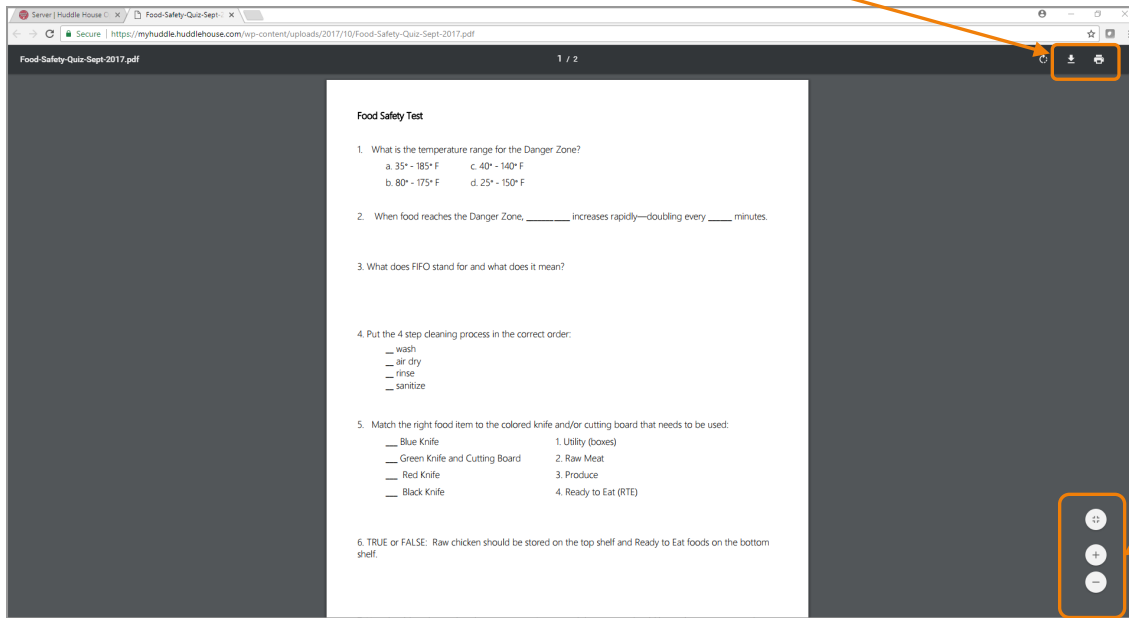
Server | Huddle House O ×
Food-Safety-Quiz-Sept- ×

Secure | https://myhuddle.huddlehouse.com/wp-content/uploads/2017/10/Food-Safety-Quiz-Sept-2017.pdf

Food-Safety-Quiz-Sept-2017.pdf

1 / 2

Food Safety Test

1. What is the temperature range for the Danger Zone?

a. 35° - 185° F c. 40° - 140° F

b. 80° - 175° F d. 25° - 150° F

2. When food reaches the Danger Zone, __________ increases rapidly—doubling every _____ minutes.

3. What does FIFO stand for and what does it mean?

4. Put the 4 step cleaning process in the correct order:

__ wash
__ air dry
__ rinse
__ sanitize

5. Match the right food item to the colored knife and/or cutting board that needs to be used:

| | |
|---|---|
| ___ Blue Knife | 1. Utility (boxes) |
| ___ Green Knife and Cutting Board | 2. Raw Meat |
| ___ Red Knife | 3. Produce |
| ___ Black Knife | 4. Ready to Eat (RTE) |

6. TRUE or FALSE: Raw chicken should be stored on the top shelf and Ready to Eat foods on the bottom shelf.